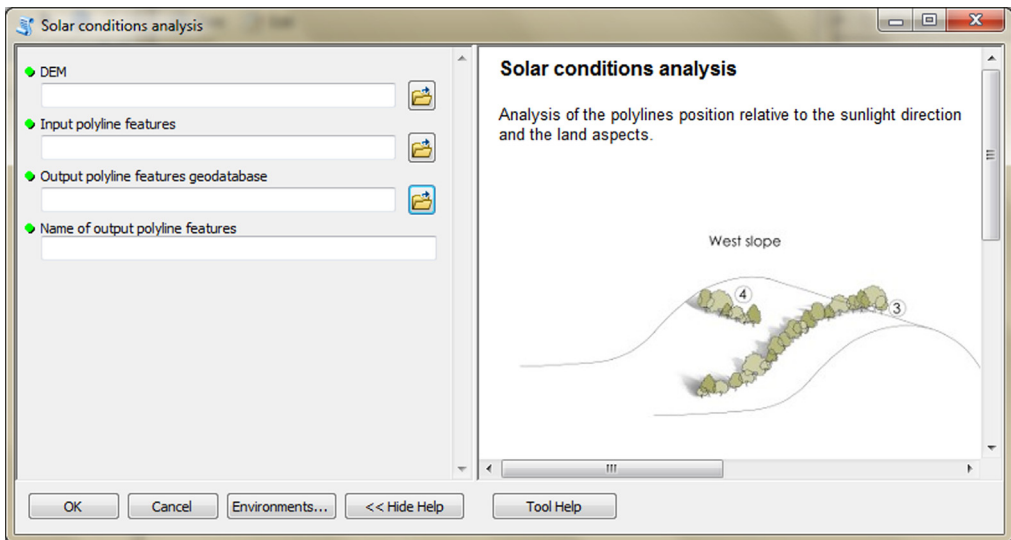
Solar conditions analysis

DEM

Input polyline features

Output polyline features geodatabase

Name of output polyline features

Solar conditions analysis

Analysis of the polylines position relative to the sunlight direction and the land aspects.

West slope

4

3

OK

Cancel

Environments...

<< Hide Help

Tool Help